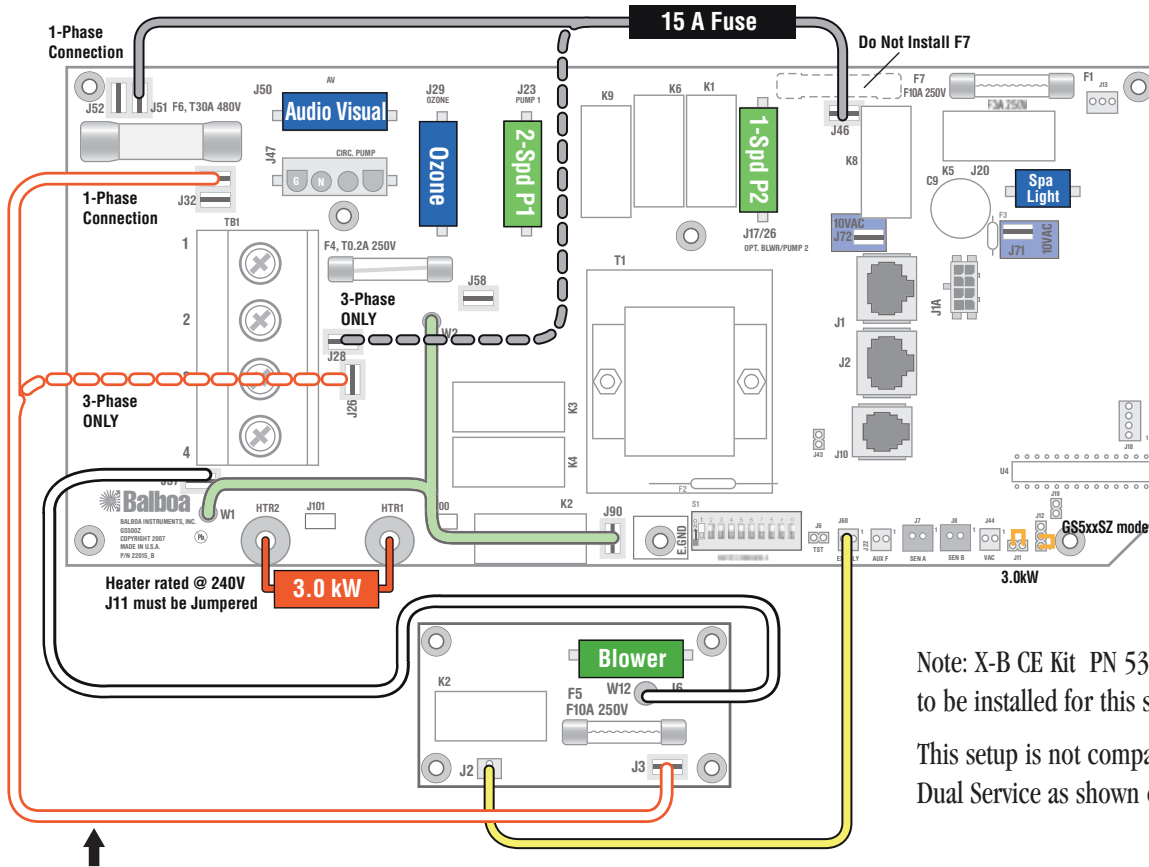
1-Phase Connection

15 A Fuse

Do Not Install F7

J52 J51 F6, T30A 480V

J50 AV

Audio Visual

J29 OZONE

J23 PUMP 1

K9 K6 K1

F7 F10A 250V

F1

J13

J46

F3A 250V

J47 CIRC. PUMP

G N

Ozone

2-Spd P1

1-Spd P2

K8

C9 K5 J20

Spa Light

1-Phase Connection

J32

TB1

1

2

3

4

F4, T0.2A 250V

J58

3-Phase ONLY

W2

J17/26 OPT. BLWR/PUMP 2

10VAC J72

F3

J71 10VAC

T1

J1A

J1

J2

J28

J26

3-Phase ONLY

K3

K4

J43

J10

J18

U4

J19

Balboa

BALBOA INSTRUMENTS, INC. GS500Z COPYRIGHT 2007 MADE IN U.S.A. P/N 22015_B

W1

HTR2 J101 HTR1

K2

J90

S1

E.GND

J6 TST

J60

AUX F

J7 SEN A

J8 SEN B

J44 VAC

J11

J12

GS5xxSZ mode

3.0kW

Heater rated @ 240V J11 must be Jumpered

3.0 kW

Note: X-B CE Kit PN 53

to be installed for this s

This setup is not compa

Dual Service as shown

K2

Blower

W12 J6

F5 F10A 250V

J2

J3